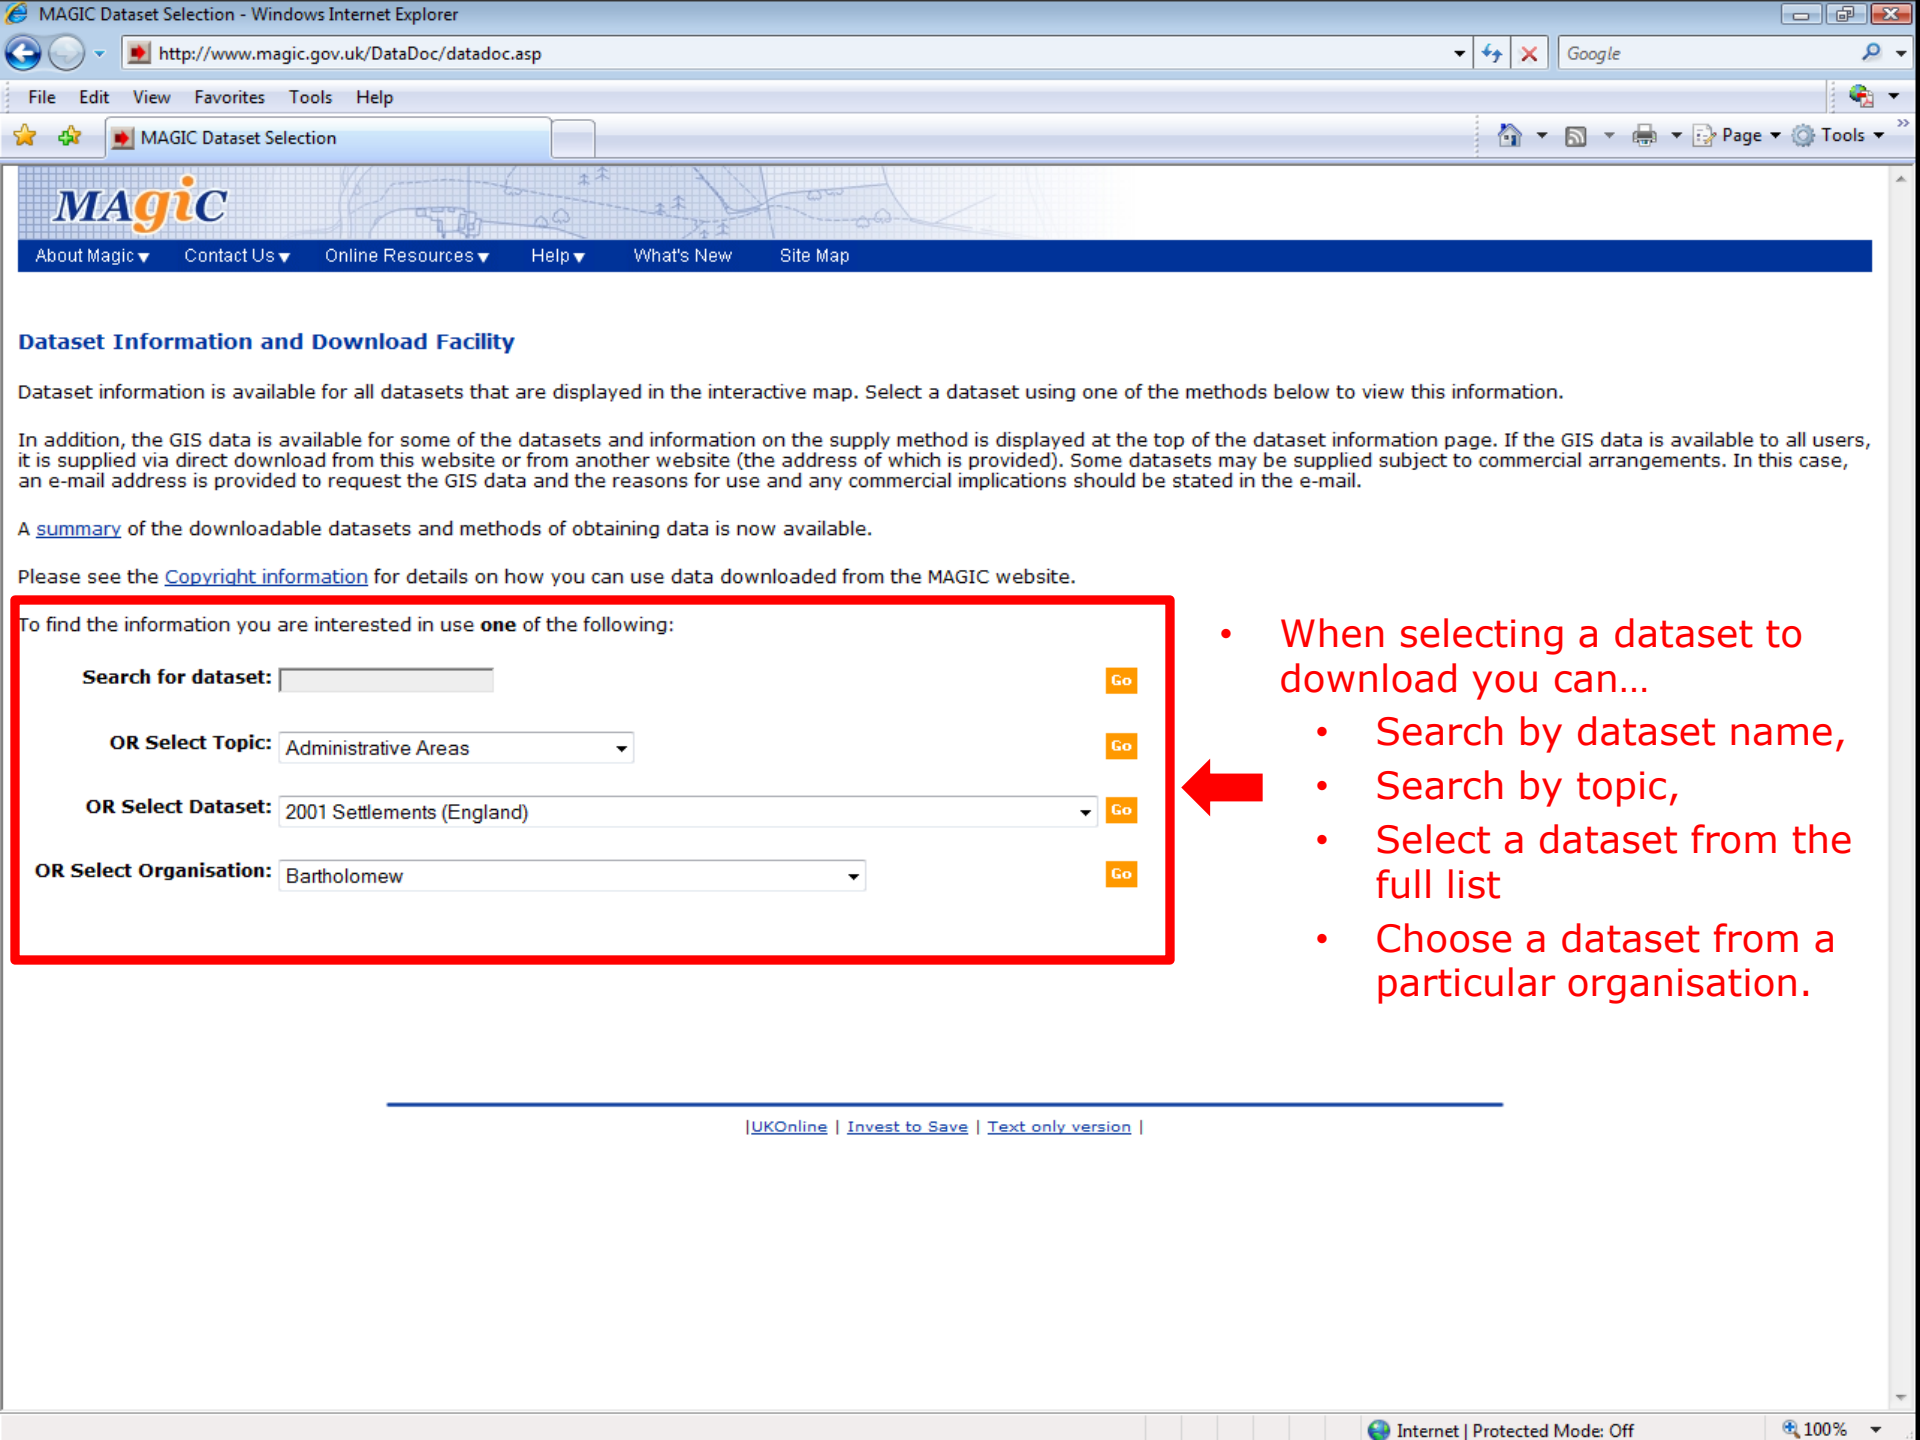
MAGIC Dataset Selection - Windows Internet Explorer

http://www.magic.gov.uk/DataDoc/datadoc.asp

Google

File Edit View Favorites Tools Help

MAGIC Dataset Selection

Page Tools

MAGIC

About Magic Contact Us Online Resources Help What's New Site Map

Dataset Information and Download Facility

Dataset information is available for all datasets that are displayed in the interactive map. Select a dataset using one of the methods below to view this information.

In addition, the GIS data is available for some of the datasets and information on the supply method is displayed at the top of the dataset information page. If the GIS data is available to all users, it is supplied via direct download from this website or from another website (the address of which is provided). Some datasets may be supplied subject to commercial arrangements. In this case, an e-mail address is provided to request the GIS data and the reasons for use and any commercial implications should be stated in the e-mail.

A summary of the downloadable datasets and methods of obtaining data is now available.

Please see the Copyright information for details on how you can use data downloaded from the MAGIC website.

To find the information you are interested in use one of the following:

Search for dataset: Go

OR Select Topic: Administrative Areas Go

OR Select Dataset: 2001 Settlements (England) Go

OR Select Organisation: Bartholomew Go

- When selecting a dataset to download you can…
  - Search by dataset name,
  - Search by topic,
  - Select a dataset from the full list
  - Choose a dataset from a particular organisation.

|UKOnline | Invest to Save | Text only version |

Internet | Protected Mode: Off 100%